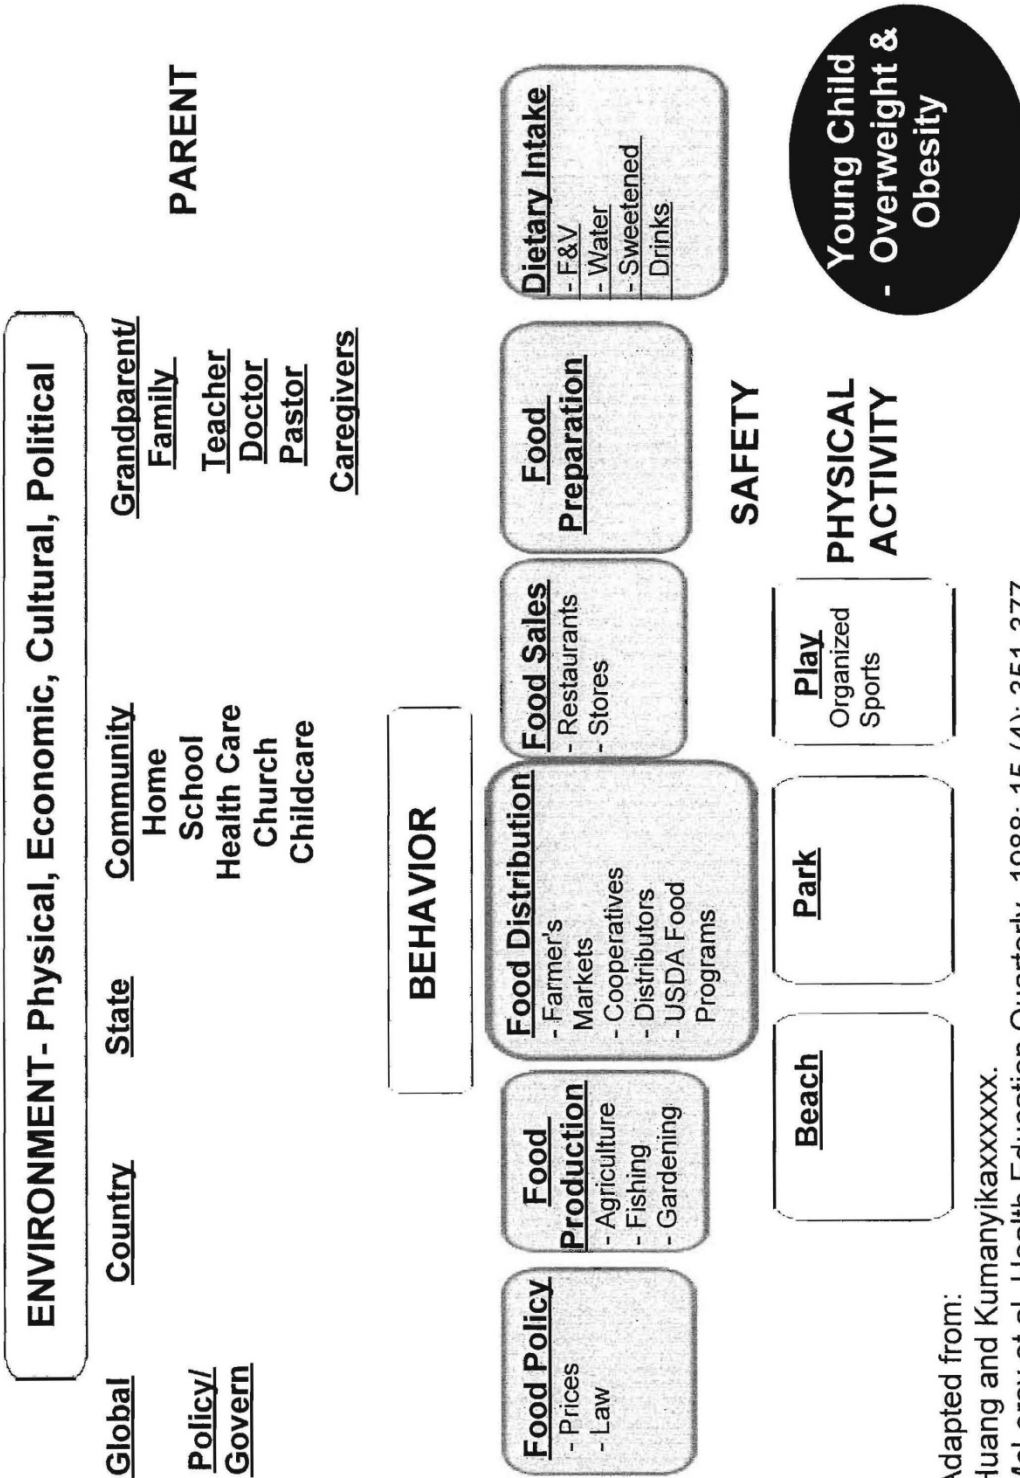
ENVIRONMENT- Physical, Economic, Cultural, Political

Global

Policy/ Govern

Country

State

Community
Home
School
Health Care
Church
Childcare

Grandparent/ Family
Teacher
Doctor
Pastor
Caregivers

PARENT

BEHAVIOR

Food Policy
- Prices
- Law

Food Production
- Agriculture
- Fishing
- Gardening

Food Distribution
- Farmer's Markets
- Cooperatives
- Distributors
- USDA Food Programs

Food Sales
- Restaurants
- Stores

Food Preparation

Dietary Intake
- F&V
- Water
- Sweetened Drinks

SAFETY

Young Child
- Overweight & Obesity

Beach

Park

Play
Organized Sports

PHYSICAL ACTIVITY

Adapted from:
Huang and Kumanyikaxxxxxx.
McLeroy et al. Health Education Quarterly. 1988; 15 (4): 351-377